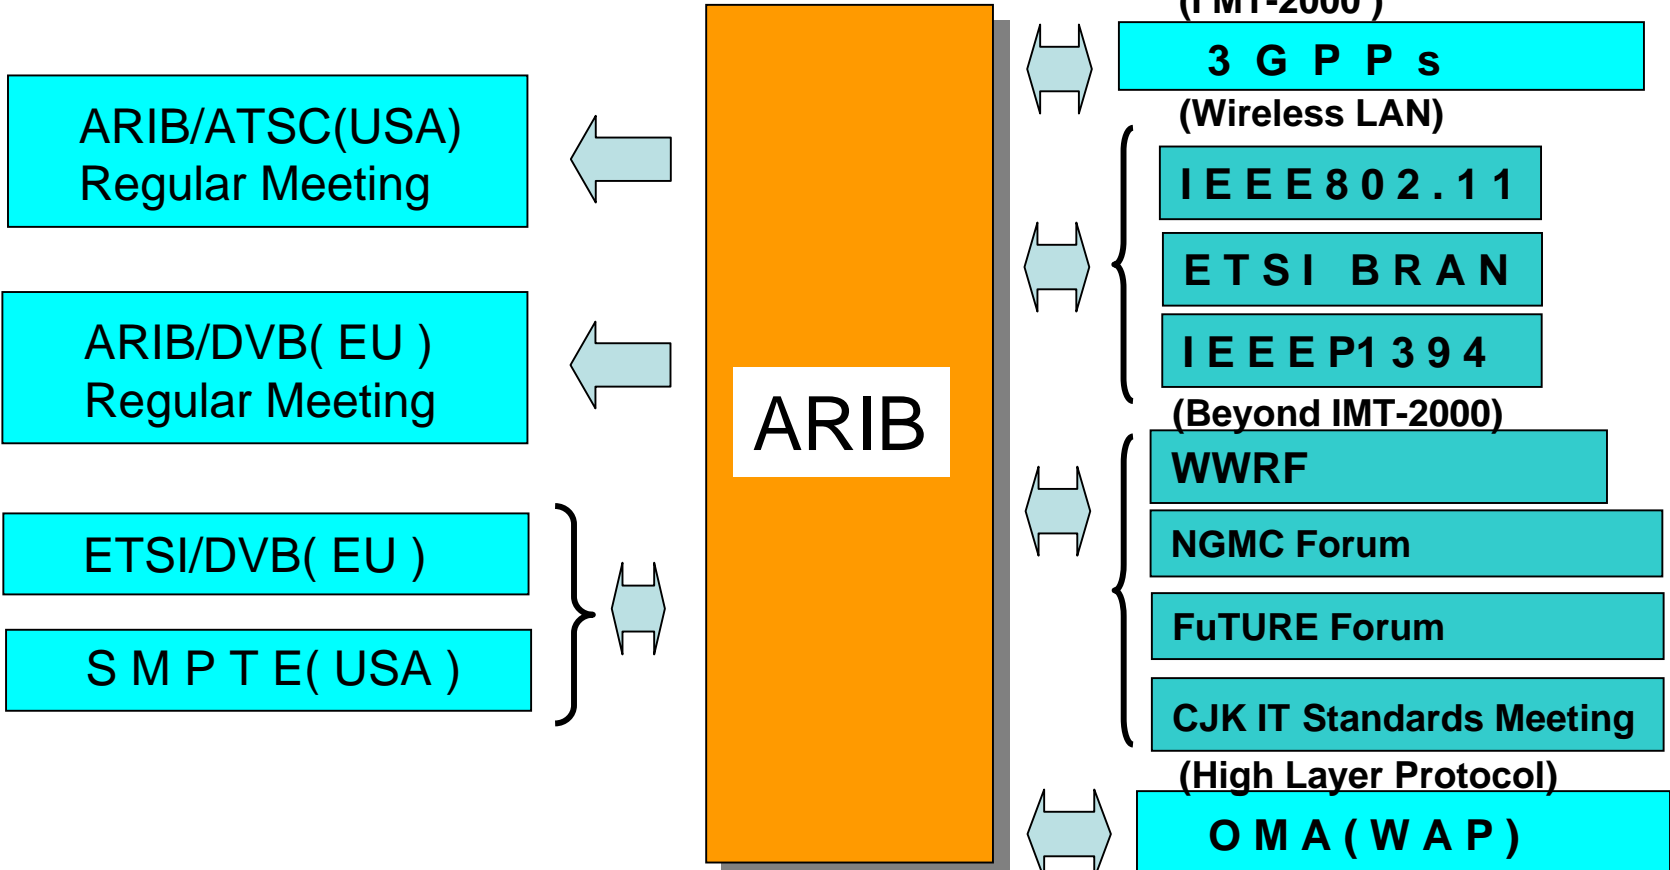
ARIB/ATSC(USA) Regular Meeting

ARIB/DVB( EU ) Regular Meeting

ETSI/DVB( EU )

S M P T E( USA )

ARIB

(IMT-2000)

3 G P P s

(Wireless LAN)

I E E E 8 0 2 . 1 1

E T S I B R A N

I E E E P1 3 9 4

(Beyond IMT-2000)

WWRF

NGMC Forum

FuTURE Forum

CJK IT Standards Meeting

(High Layer Protocol)

O M A ( W A P )